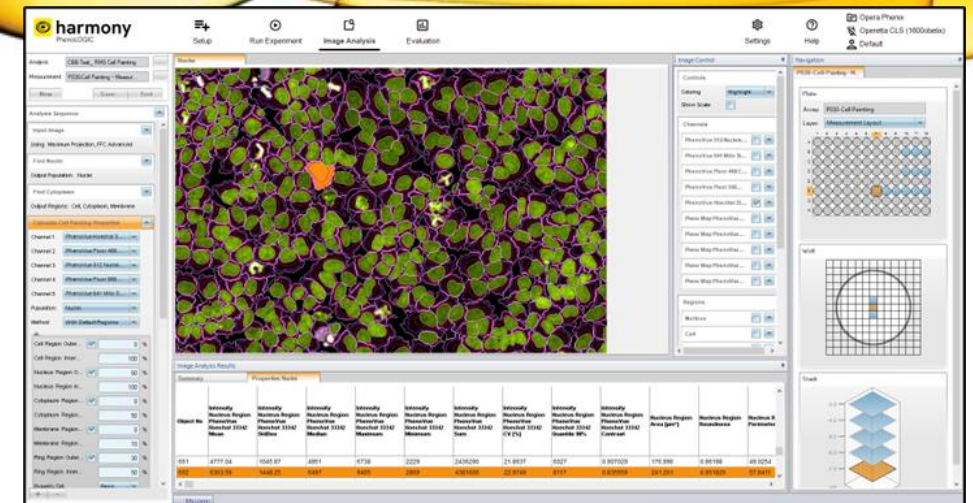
harmony
PhenoLOGIC

Setup
Run Experiment
Image Analysis
Evaluation
Settings
Help
Opera Phenix
Operetta CLS (1600obelix)
Default

Analysis: CBB Test_ RMS Cell Painting
Measurement: P030 Cell Painting - Measur

Analysis Sequence
Input Image
Using: Maximum Projection, FFC Advanced
Find Nuclei
Output Population: Nuclei
Find Cytoplasm
Output Regions: Cell, Cytoplasm, Membrane
Calculate Cell Painting Properties

Channel 1
Channel 2
Channel 3
Channel 4
Channel 5
Population: Nuclei
Method
Cell Region Outer
Cell Region Inner
Nucleus Region O
Nucleus Region In
Cytoplasm Region
Cytoplasm Region
Membrane Region
Membrane Region
Ring Region Outer
Ring Region Inner

Nuclei

Image Control
Controls
Coloring: Highlight
Show Scale
Channels
Regions
Nucleus
Cell

Navigation
P030 Cell Painting - M
Plate
Assay: P030 Cell Painting
Layer: Measurement Layout
Well
Stack

Image Analysis Results
Summary
Properties Nuclei

| Object No | Intensity Nucleus Region PhenoVue Hoechst 33342 Mean | Intensity Nucleus Region PhenoVue Hoechst 33342 StdDev | Intensity Nucleus Region PhenoVue Hoechst 33342 Median | Intensity Nucleus Region PhenoVue Hoechst 33342 Maximum | Intensity Nucleus Region PhenoVue Hoechst 33342 Minimum | Intensity Nucleus Region PhenoVue Hoechst 33342 Sum | Intensity Nucleus Region PhenoVue Hoechst 33342 CV [%] | Intensity Nucleus Region PhenoVue Hoechst 33342 Quantile 90% | Intensity Nucleus Region PhenoVue Hoechst 33342 Contrast | Nucleus Region Area [px²] | Nucleus Region Roundness | Nucleus R Perimeter |
|---|---|---|---|---|---|---|---|---|---|---|---|---|
| 551 | 4777.04 | 1045.87 | 4951 | 6738 | 2229 | 2436290 | 21.8937 | 5927 | 0.507025 | 170.896 | 0.86198 | 49.0254 |
| 552 | 6393.59 | 1448.25 | 6487 | 9405 | 2869 | 4381686 | 22.9749 | 8117 | 0.535559 | 241.291 | 0.851829 | 57.8411 |

Messages